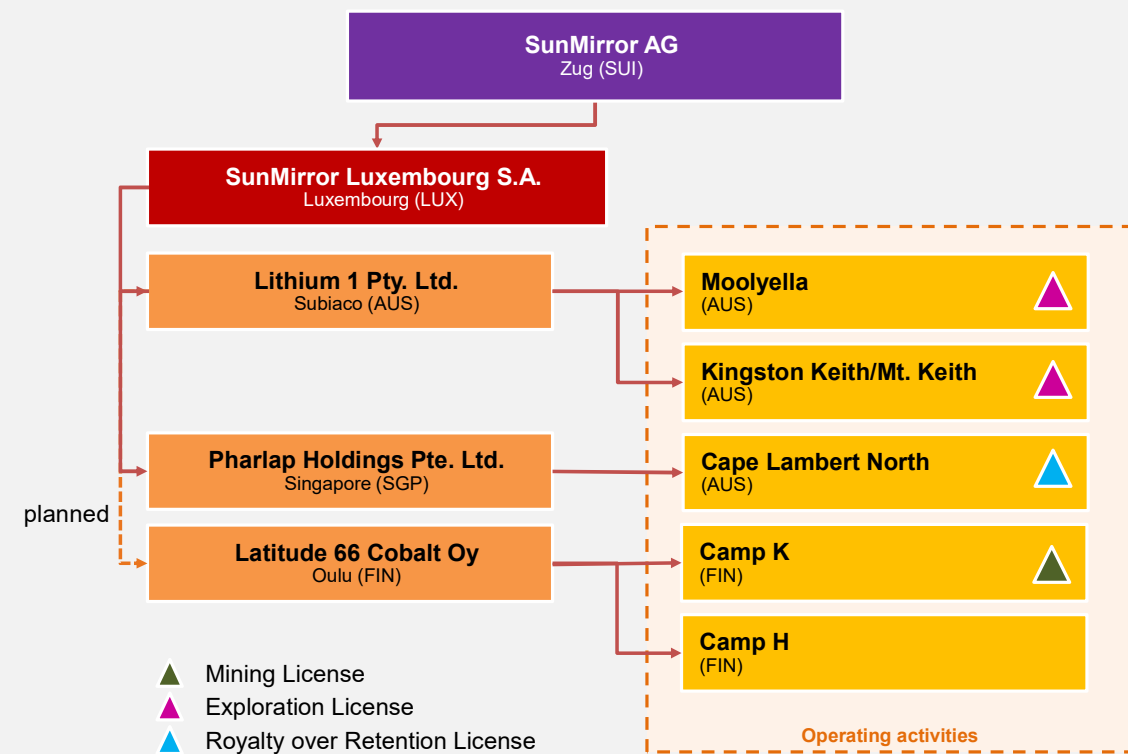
SunMirror AG
Zug (SUI)

SunMirror Luxembourg S.A.
Luxembourg (LUX)

Lithium 1 Pty. Ltd.
Subiaco (AUS)

Pharlap Holdings Pte. Ltd.
Singapore (SGP)

planned

Latitude 66 Cobalt Oy
Oulu (FIN)

Moolyella
(AUS)

Kingston Keith/Mt. Keith
(AUS)

Cape Lambert North
(AUS)

Camp K
(FIN)

Camp H
(FIN)

Mining License
Exploration License
Royalty over Retention License

Operating activities